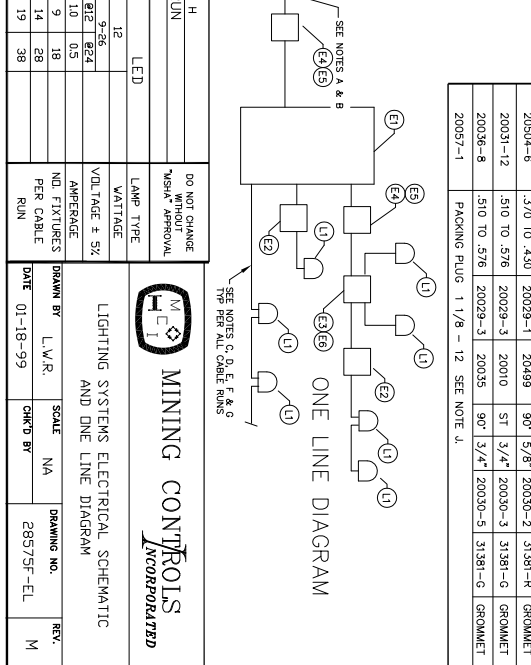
| 20504-6 | .370 TO .430 | 20029-1 | 20499 | 90° | 5/8" | 20030-2 | 31381-R | GROMMET |
|---|---|---|---|---|---|---|---|---|
| 20031-12 | .510 TO .576 | 20029-3 | 20010 | ST | 3/4" | 20030-3 | 31381-G | GROMMET |
| 20036-8 | .510 TO .576 | 20029-3 | 20035 | 90° | 3/4" | 20030-5 | 31381-G | GROMMET |
| 20057-1 | PACKING PLUG 1 1/8 - 12 SEE NOTE J. | | | | | | | |

SEE NOTES A & B
E4 E5
E1
E5 E4
L1
E2
E3 E6
E2
L1
L1
L1
L1
L1
SEE NOTES C, D, E, F & G TYP PER ALL CABLE RUNS

ONE LINE DIAGRAM

MINING CONTROLS INCORPORATED

LIGHTING SYSTEMS ELECTRICAL SCHEMATIC AND ONE LINE DIAGRAM

DO NOT CHANGE WITHOUT "MSHA" APPROVAL

| | | LED |
|---|---|---|
| LAMP TYPE | | |
| WATTAGE | 12 | |
| VOLTAGE ± 5% | 9-26 @12 | @24 |
| AMPERAGE | 1.0 | 0.5 |
| NO. FIXTURES PER CABLE RUN | 9 | 18 |
| | 14 | 28 |
| | 19 | 38 |

H
UN

| DRAWN BY | L.W.R. | SCALE | NA | DRAWING NO. | 28575F-EL | REV. | M |
|---|---|---|---|---|---|---|---|
| DATE | 01-18-99 | CHK'D BY | | | | | |